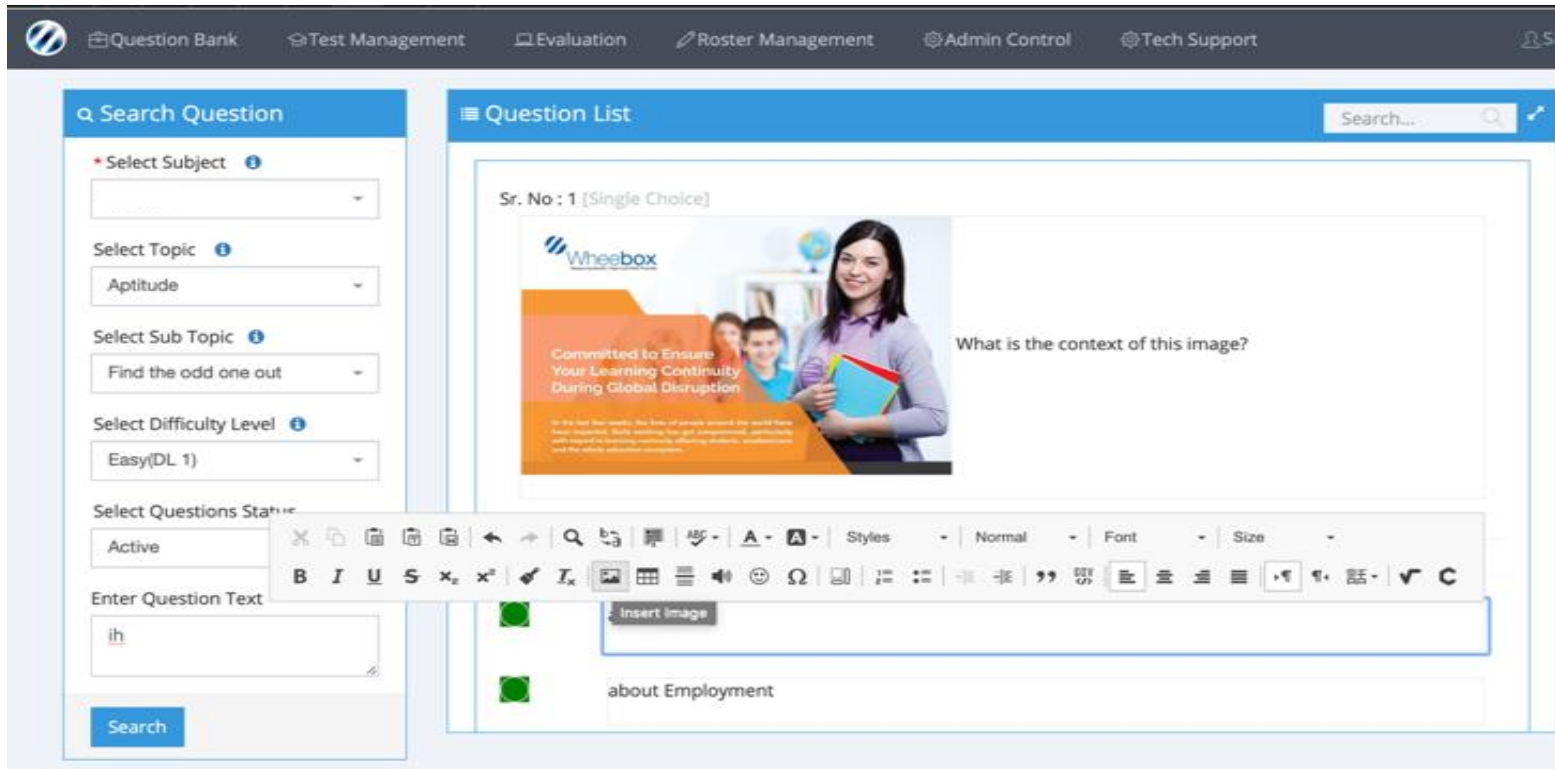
Question Bank Test Management Evaluation Roster Management Admin Control Tech Support S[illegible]

Search Question

* Select Subject

Select Topic
Aptitude

Select Sub Topic
Find the odd one out

Select Difficulty Level
Easy(DL 1)

Select Questions Status
Active

Enter Question Text
ih

Search

Question List
Search...

Sr. No : 1 [Single Choice]

Wheebox

Committed to Ensure Your Learning Continuity During Global Disruption

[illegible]

What is the context of this image?

Styles Normal Font Size

B I U S $x_2$ $x^2$ $I_x$ $\Omega$ 99

Insert Image

about Employment